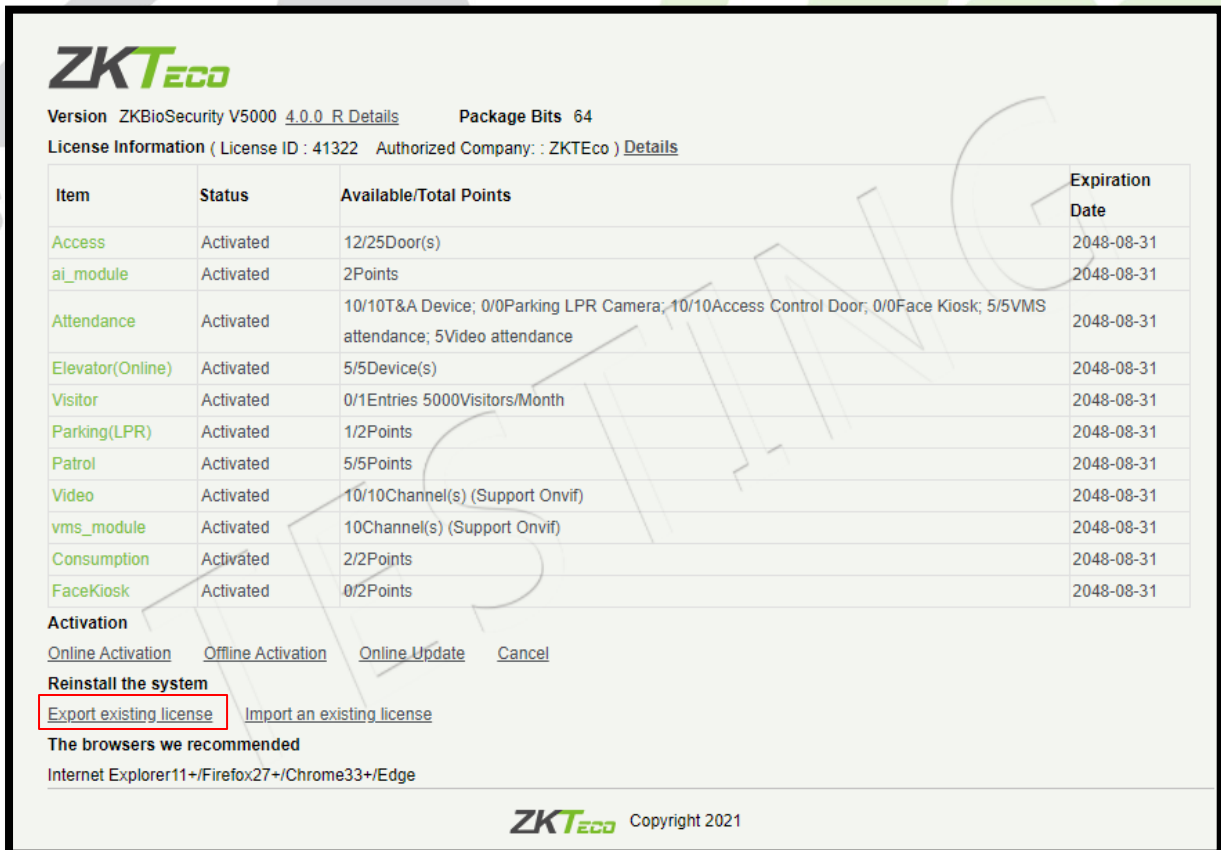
ZKTeco

Version ZKBioSecurity V5000 4.0.0_R Details Package Bits 64

License Information ( License ID : 41322 Authorized Company: : ZKTEco ) Details

| Item | Status | Available/Total Points | Expiration Date |
|---|---|---|---|
| Access | Activated | 12/25Door(s) | 2048-08-31 |
| ai_module | Activated | 2Points | 2048-08-31 |
| Attendance | Activated | 10/10T&A Device; 0/0Parking LPR Camera; 10/10Access Control Door; 0/0Face Kiosk; 5/5VMS attendance; 5Video attendance | 2048-08-31 |
| Elevator(Online) | Activated | 5/5Device(s) | 2048-08-31 |
| Visitor | Activated | 0/1Entries 5000Visitors/Month | 2048-08-31 |
| Parking(LPR) | Activated | 1/2Points | 2048-08-31 |
| Patrol | Activated | 5/5Points | 2048-08-31 |
| Video | Activated | 10/10Channel(s) (Support Onvif) | 2048-08-31 |
| vms_module | Activated | 10Channel(s) (Support Onvif) | 2048-08-31 |
| Consumption | Activated | 2/2Points | 2048-08-31 |
| FaceKiosk | Activated | 0/2Points | 2048-08-31 |

Activation

Online Activation Offline Activation Online Update Cancel

Reinstall the system

Export existing license Import an existing license

The browsers we recommended

Internet Explorer11+/Firefox27+/Chrome33+/Edge

TESTING

ZKTeco Copyright 2021